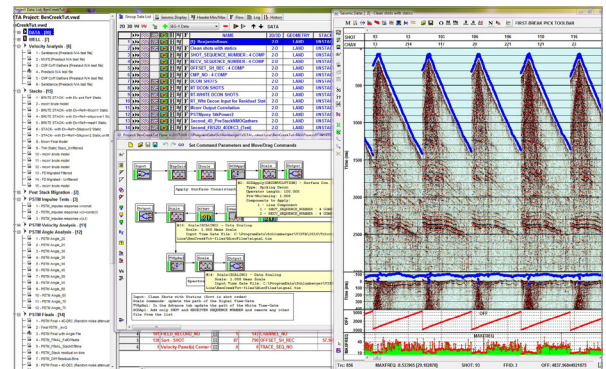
TA Project: BenCreekTut.vwsd

DATA

WELL

Velocity Analysis

Stacks

Post Stack Migration

PSTM Impulse Tests

PSTM Velocity Analysis

PSTM Angle Analysis

PSTM Finals

Group Data List | Seismic Display | Header Mix/Max | Flow | Log | History

| | 2D/3D | GEOMETRY | STACK |
|---|---|---|---|
| Raw/proc/shots | 2.0 | LAND | |
| Clean shots with statics | 2.0 | LAND | UNSTAC |
| SHOT_SEQUENCE_NUMBER - 4 COMP | 2.0 | LAND | UNSTAC |
| RECV_SEQUENCE_NUMBER - 4 COMP | 2.0 | LAND | UNSTAC |
| OFFSET_SR_REC - 4 COMP | 2.0 | LAND | UNSTAC |
| CMP_NO - 4 COMP | 2.0 | LAND | UNSTAC |
| DECON SHOTS | 2.0 | LAND | UNSTAC |
| RT DECON SHOTS | 2.0 | LAND | UNSTAC |
| RT-WHITE DECON SHOTS | 2.0 | LAND | UNSTAC |
| RT_Whi Decon Input for Residual Stat | 2.0 | LAND | UNSTAC |
| Decon Output Correlation | 2.0 | LAND | UNSTAC |
| PSTMpreo 5thPower2 | 2.0 | LAND | UNSTAC |
| Second_4D_PreStackMIOGathers | 2.0 | LAND | UNSTAC |
| Second_FRSZD_KDEC1 (Test) | 2.0 | LAND | UNSTAC |

Set Command Parameters and Move/Drag Commands

Input | Apply Surface Consistent | Scale | Scale | Output

Input: Clean Shots with Statics (Sort is shot order)
Scale commands: update the path of the Input Time Data
FUSgDal: In the Advance tab update the path of the White Time-Data
SCAGp: Add only SHOT and RECEIVER SEQUENCE NUMBER and remove any other file from the list

Seismic Data 1 (3) Clean shots with statics

FIRST-BREAK PICK TOOLBAR

SHOT | 93 | 113 | 13 | 193 | 18 | 155
CHAN | 1 | 214 | 111 | 20 | 121 | 221

Time (ms)

MAXFREQ

OFF

Trc: 856 | MAXFREQ: 8.53905 (21.18376) | SHOT: 93 | FFID: 3 | OFFSET: 4857.96044